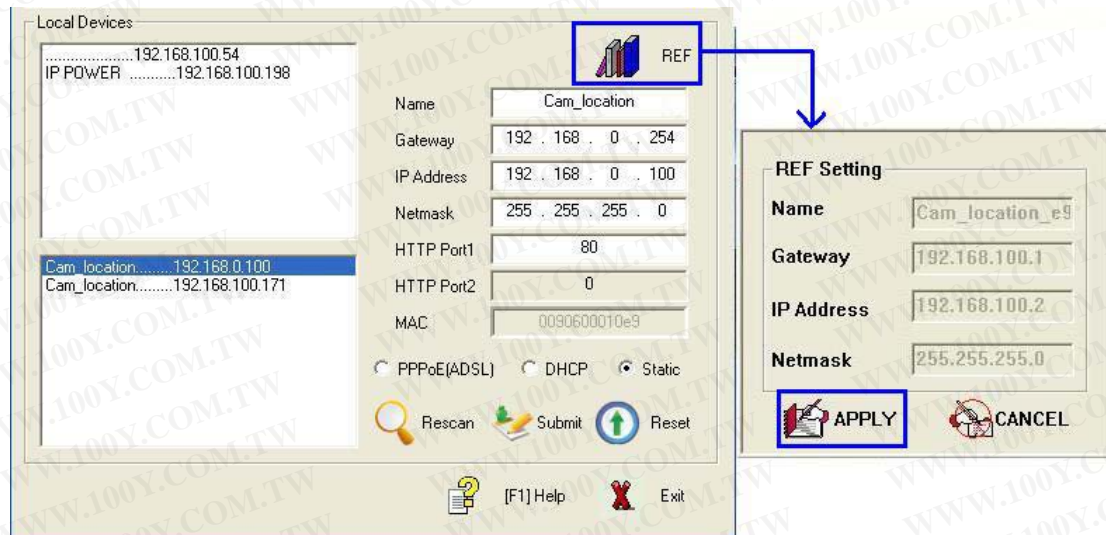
Local Devices

....................192.168.100.54
IP POWER ...........192.168.100.198

Cam_location.........192.168.0.100
Cam_location.........192.168.100.171

REF

Name Cam_location
Gateway 192 . 168 . 0 . 254
IP Address 192 . 168 . 0 . 100
Netmask 255 . 255 . 255 . 0
HTTP Port1 80
HTTP Port2 0
MAC 0090600010e9

PPPoE(ADSL) DHCP Static

Rescan Submit Reset

[F1] Help Exit

REF Setting
Name Cam_location_e9
Gateway 192.168.100.1
IP Address 192.168.100.2
Netmask 255.255.255.0

APPLY CANCEL

WWW.100Y.COM.TW